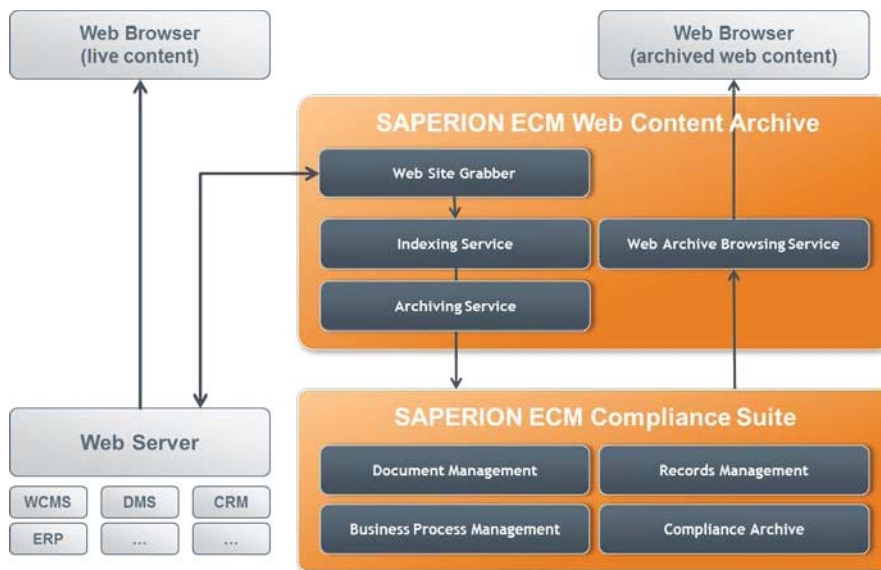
Web Browser
(live content)

Web Browser
(archived web content)

SAPERION ECM Web Content Archive

Web Site Grabber

Indexing Service

Web Archive Browsing Service

Archiving Service

SAPERION ECM Compliance Suite

Web Server

Document Management

Records Management

Business Process Management

Compliance Archive

WCMS

DMS

CRM

ERP

...

...